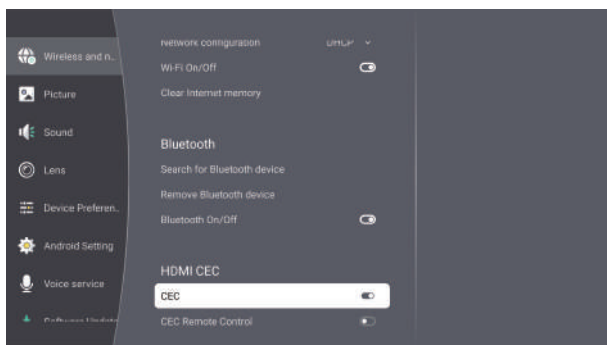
Wireless and n..

Picture

Sound

Lens

Device Preferen..

Android Setting

Voice service

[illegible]

Network configuration DHCP

Wi-Fi On/Off

Clear Internet memory

Bluetooth

Search for Bluetooth device

Remove Bluetooth device

Bluetooth On/Off

HDMI CEC

CEC

CEC Remote Control